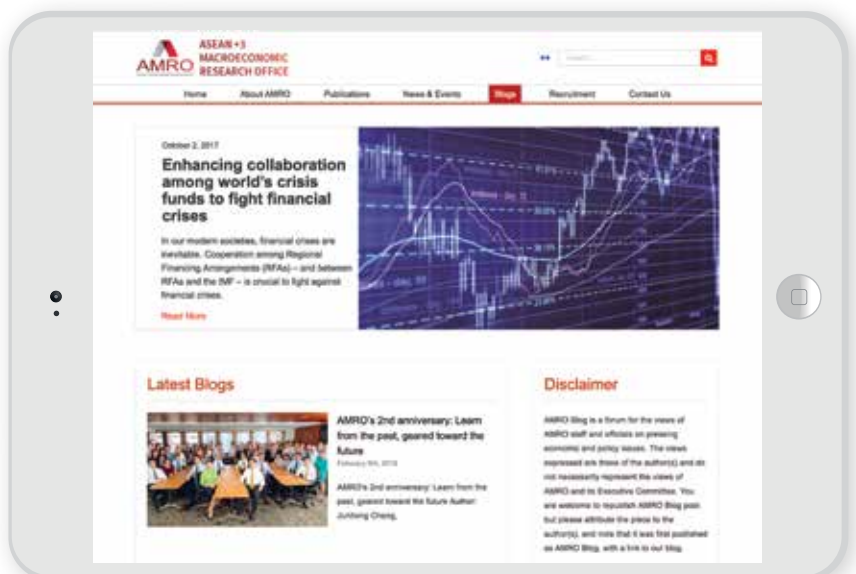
AMRO ASEAN+3 MACROECONOMIC RESEARCH OFFICE

Search...

Home About AMRO Publications News & Events Blogs Recruitment Contact Us

October 2, 2017

Enhancing collaboration among world's crisis funds to fight financial crises

In our modern societies, financial crises are inevitable. Cooperation among Regional Financing Arrangements (RFAs) – and between RFAs and the IMF – is crucial to fight against financial crises.

Read More

Latest Blogs

AMRO's 2nd anniversary: Learn from the past, geared toward the future

February 6th, 2018

AMRO's 2nd anniversary: Learn from the past, geared toward the future Author: Junhong Chang,

Disclaimer

AMRO Blog is a forum for the views of AMRO staff and officials on pressing economic and policy issues. The views expressed are those of the author(s) and do not necessarily represent the views of AMRO and its Executive Committee. You are welcome to republish AMRO Blog post but please attribute the piece to the author(s), and note that it was first published as AMRO Blog, with a link to our blog.